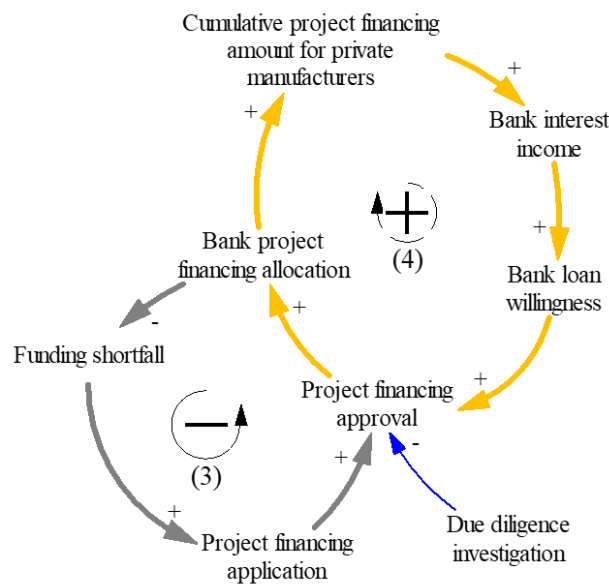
Cumulative project financing amount for private manufacturers

+

Bank interest income

+

Bank loan willingness

+

+

(4)

Bank project financing allocation

-

Funding shortfall

+

Project financing approval

-

(3)

+

+

Project financing application

Due diligence investigation